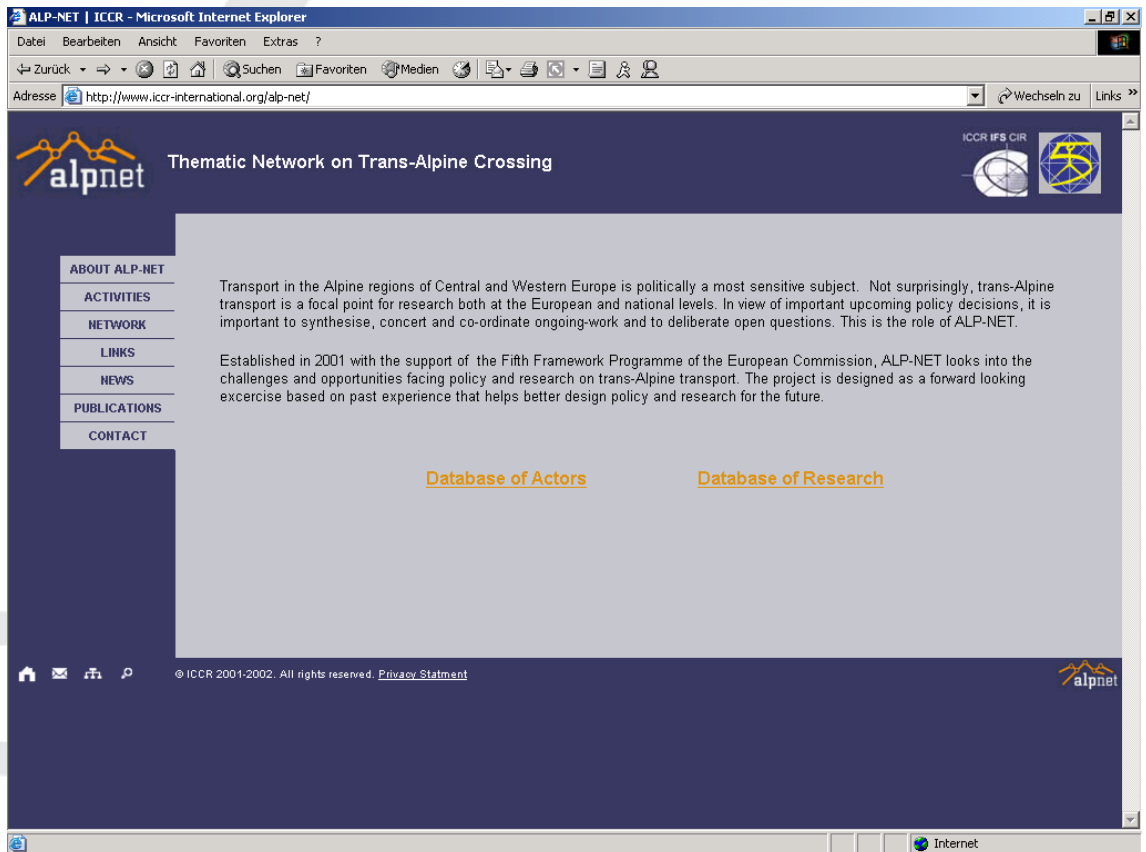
ALP-NET | ICCR - Microsoft Internet Explorer

Datei Bearbeiten Ansicht Favoriten Extras ?

Zurück Suchen Favoriten Medien

Adresse http://www.iccr-international.org/alp-net/ Wechseln zu Links

alpnet

Thematic Network on Trans-Alpine Crossing

ICCR IFS CIR

ABOUT ALP-NET
ACTIVITIES
NETWORK
LINKS
NEWS
PUBLICATIONS
CONTACT

Transport in the Alpine regions of Central and Western Europe is politically a most sensitive subject. Not surprisingly, trans-Alpine transport is a focal point for research both at the European and national levels. In view of important upcoming policy decisions, it is important to synthesise, concert and co-ordinate ongoing-work and to deliberate open questions. This is the role of ALP-NET.

Established in 2001 with the support of the Fifth Framework Programme of the European Commission, ALP-NET looks into the challenges and opportunities facing policy and research on trans-Alpine transport. The project is designed as a forward looking excercise based on past experience that helps better design policy and research for the future.

Database of Actors

Database of Research

© ICCR 2001-2002. All rights reserved. Privacy Statment

alpnet

Internet